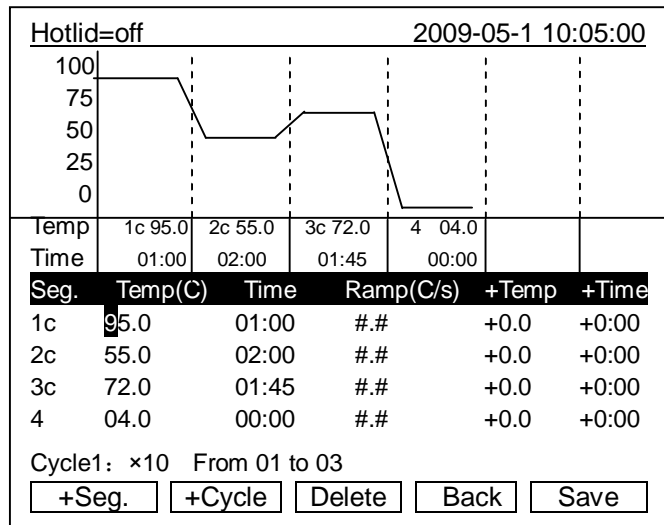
Hotlid=off 2009-05-1 10:05:00

100
75
50
25
0

| Temp | 1c 95.0 | 2c 55.0 | 3c 72.0 | 4 04.0 | | |
|---|---|---|---|---|---|---|
| Time | 01:00 | 02:00 | 01:45 | 00:00 | | |

| Seg. | Temp(C) | Time | Ramp(C/s) | +Temp | +Time |
|---|---|---|---|---|---|
| 1c | 95.0 | 01:00 | #.# | +0.0 | +0:00 |
| 2c | 55.0 | 02:00 | #.# | +0.0 | +0:00 |
| 3c | 72.0 | 01:45 | #.# | +0.0 | +0:00 |
| 4 | 04.0 | 00:00 | #.# | +0.0 | +0:00 |

Cycle1: ×10 From 01 to 03

+Seg. +Cycle Delete Back Save